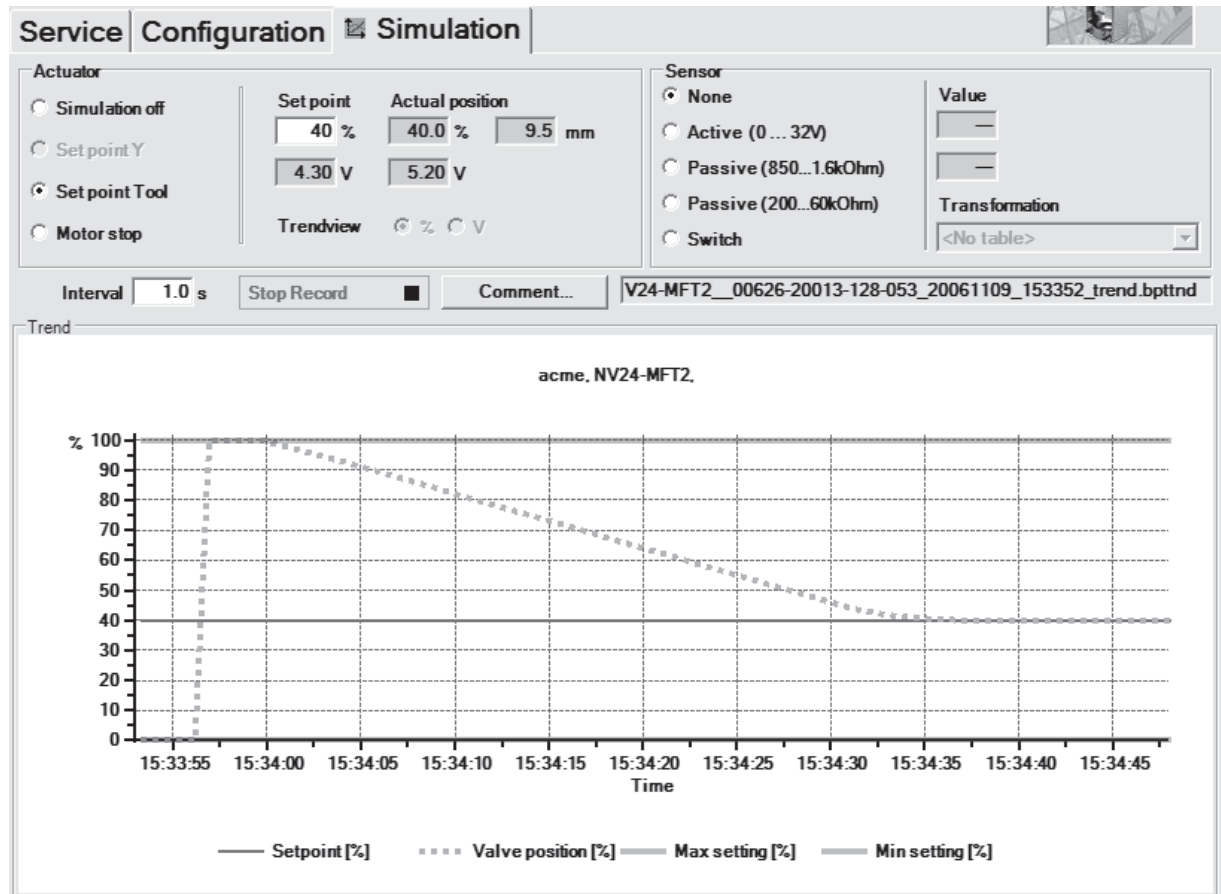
Service Configuration Simulation

Actuator
Simulation off
Set point Y
Set point Tool
Motor stop

Set point
40 %
4.30 V

Actual position
40.0 %
9.5 mm
5.20 V

Trendview % V

Sensor
None
Active (0 ... 32V)
Passive (850...1.6kOhm)
Passive (200...60kOhm)
Switch

Value
—
—
Transformation
<No table>

Interval 1.0 s
Stop Record
Comment...
V24-MFT2__00626-20013-128-053_20061109_153352_trend.bpttnd

Trend

acme, NV24-MFT2,

% 100
90
80
70
60
50
40
30
20
10
0

15:33:55 15:34:00 15:34:05 15:34:10 15:34:15 15:34:20 15:34:25 15:34:30 15:34:35 15:34:40 15:34:45
Time

Setpoint [%] Valve position [%] Max setting [%] Min setting [%]